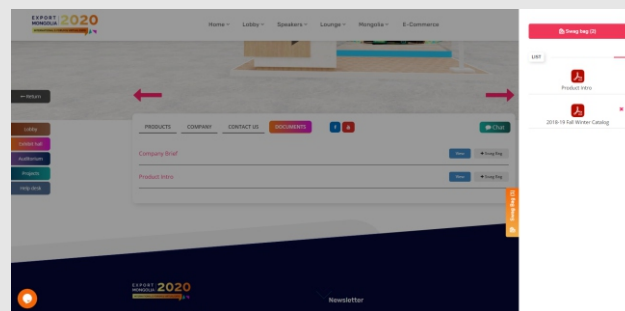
EXPORT MONGOLIA 2020

Home Lobby Speakers Lounge Mongolia E-Commerce

← Return

Lobby
Exhibit hall
Auditorium
Projects
Help desk

PRODUCTS COMPANY CONTACT US DOCUMENTS

Chat

Company Brief View + Swag Bag

Product Intro View + Swag Bag

Swag Bag

EXPORT MONGOLIA 2020

Newsletter

Swag bag (2)

LIST

Product Intro

2018-19 Fall Winter Catalog